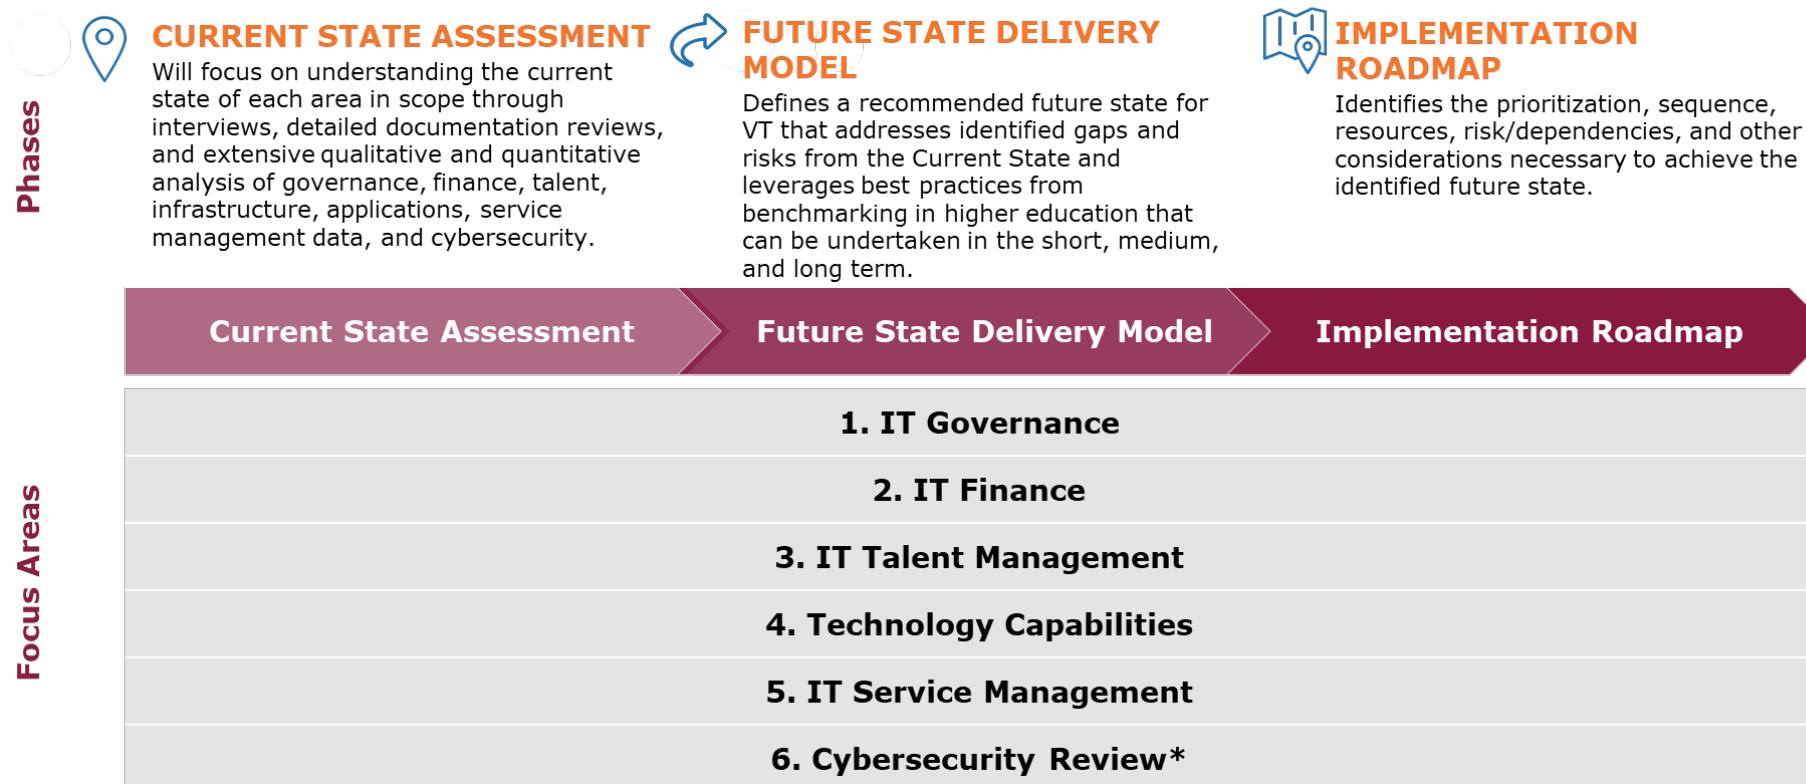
Phases

CURRENT STATE ASSESSMENT

Will focus on understanding the current state of each area in scope through interviews, detailed documentation reviews, and extensive qualitative and quantitative analysis of governance, finance, talent, infrastructure, applications, service management data, and cybersecurity.

FUTURE STATE DELIVERY MODEL

Defines a recommended future state for VT that addresses identified gaps and risks from the Current State and leverages best practices from benchmarking in higher education that can be undertaken in the short, medium, and long term.

IMPLEMENTATION ROADMAP

Identifies the prioritization, sequence, resources, risk/dependencies, and other considerations necessary to achieve the identified future state.

Current State Assessment

Future State Delivery Model

Implementation Roadmap

Focus Areas

1. IT Governance

2. IT Finance

3. IT Talent Management

4. Technology Capabilities

5. IT Service Management

6. Cybersecurity Review*